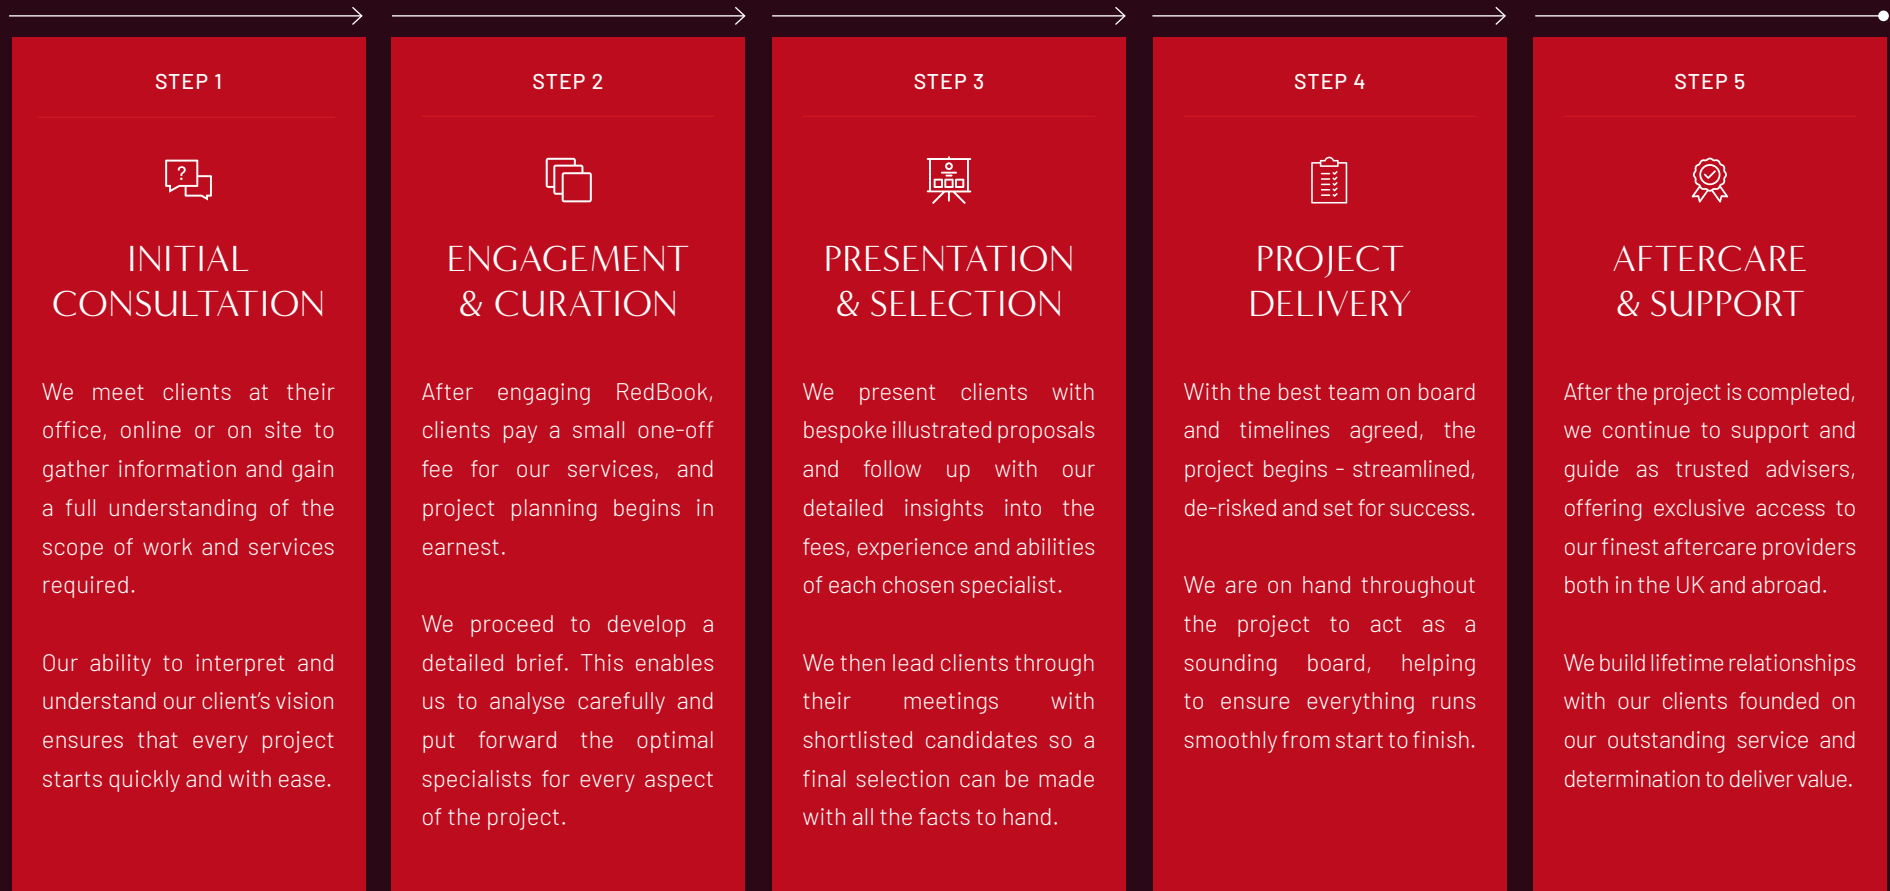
STEP 1

INITIAL CONSULTATION

We meet clients at their office, online or on site to gather information and gain a full understanding of the scope of work and services required.

Our ability to interpret and understand our client's vision ensures that every project starts quickly and with ease.

STEP 2

ENGAGEMENT & CURATION

After engaging RedBook, clients pay a small one-off fee for our services, and project planning begins in earnest.

We proceed to develop a detailed brief. This enables us to analyse carefully and put forward the optimal specialists for every aspect of the project.

STEP 3

PRESENTATION & SELECTION

We present clients with bespoke illustrated proposals and follow up with our detailed insights into the fees, experience and abilities of each chosen specialist.

We then lead clients through their meetings with shortlisted candidates so a final selection can be made with all the facts to hand.

STEP 4

PROJECT DELIVERY

With the best team on board and timelines agreed, the project begins - streamlined, de-risked and set for success.

We are on hand throughout the project to act as a sounding board, helping to ensure everything runs smoothly from start to finish.

STEP 5

AFTERCARE & SUPPORT

After the project is completed, we continue to support and guide as trusted advisers, offering exclusive access to our finest aftercare providers both in the UK and abroad.

We build lifetime relationships with our clients founded on our outstanding service and determination to deliver value.